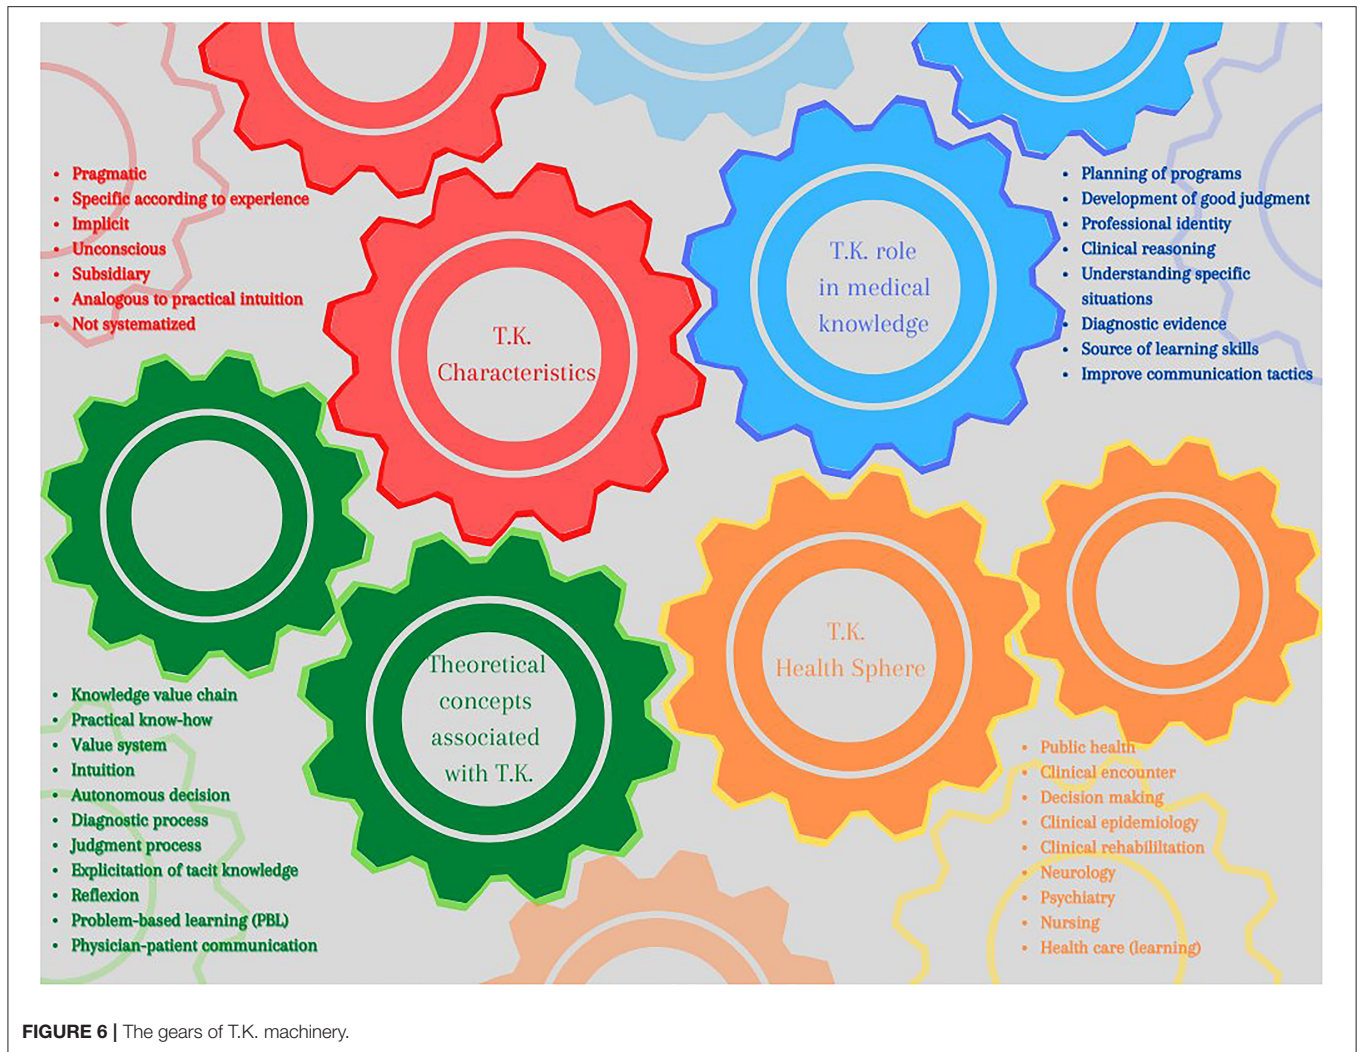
- Pragmatic
- Specific according to experience
- Implicit
- Unconscious
- Subsidiary
- Analogous to practical intuition
- Not systematized

T.K. Characteristics

T.K. role in medical knowledge

- Planning of programs
- Development of good judgment
- Professional identity
- Clinical reasoning
- Understanding specific situations
- Diagnostic evidence
- Source of learning skills
- Improve communication tactics

Theoretical concepts associated with T.K.

T.K. Health Sphere

- Knowledge value chain
- Practical know-how
- Value system
- Intuition
- Autonomous decision
- Diagnostic process
- Judgment process
- Explicitation of tacit knowledge
- Reflexion
- Problem-based learning (PBL)
- Physician-patient communication

- Public health
- Clinical encounter
- Decision making
- Clinical epidemiology
- Clinical rehabilitation
- Neurology
- Psychiatry
- Nursing
- Health care (learning)

**FIGURE 6 |** The gears of T.K. machinery.